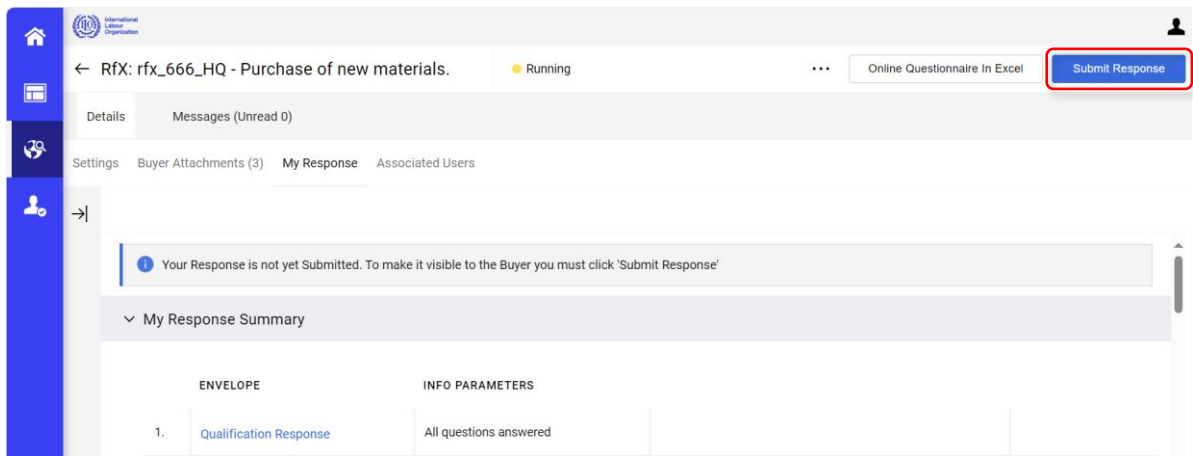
International Labour Organization

← RfX: rfx_666_HQ - Purchase of new materials.

Running

•••

Online Questionnaire In Excel

Submit Response

Details

Messages (Unread 0)

Settings

Buyer Attachments (3)

My Response

Associated Users

Your Response is not yet Submitted. To make it visible to the Buyer you must click 'Submit Response'

My Response Summary

| | ENVELOPE | INFO PARAMETERS | | |
|---|---|---|---|---|
| 1. | Qualification Response | All questions answered | | |